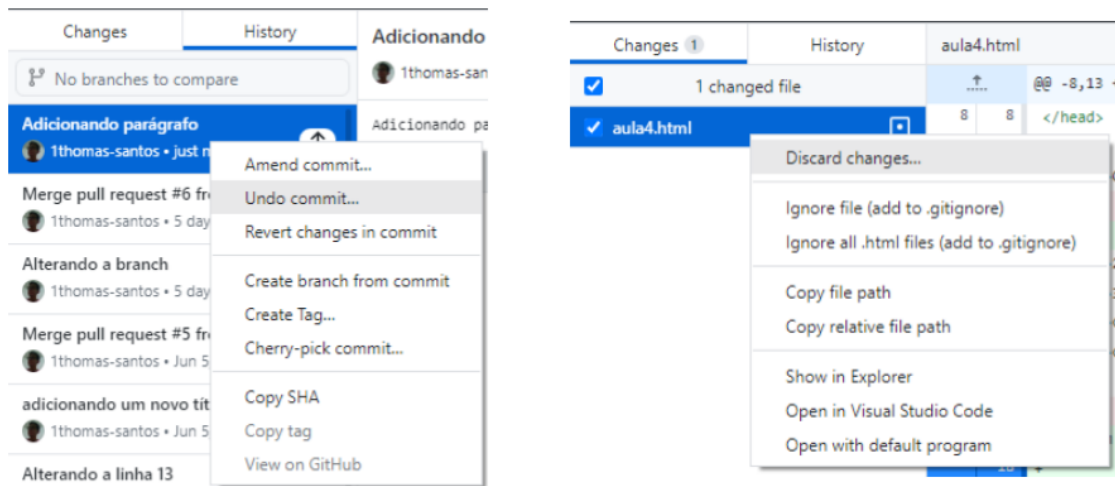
Changes History Adicionando

No branches to compare

1thomas-sant

Adicionando parágrafo

1thomas-santos • just n

Adicionando pa

Amend commit...
Undo commit...
Revert changes in commit

Create branch from commit
Create Tag...
Cherry-pick commit...

Copy SHA
Copy tag
View on GitHub

Merge pull request #6 fr

1thomas-santos • 5 day

Alterando a branch

1thomas-santos • 5 day

Merge pull request #5 fr

1thomas-santos • Jun 5

adicionando um novo tít

1thomas-santos • Jun 5

Alterando a linha 13

Changes 1 History aula4.html

1 changed file

@@ -8,13 -

aula4.html

8 8 </head>

Discard changes...

Ignore file (add to .gitignore)
Ignore all .html files (add to .gitignore)

Copy file path
Copy relative file path

Show in Explorer
Open in Visual Studio Code
Open with default program